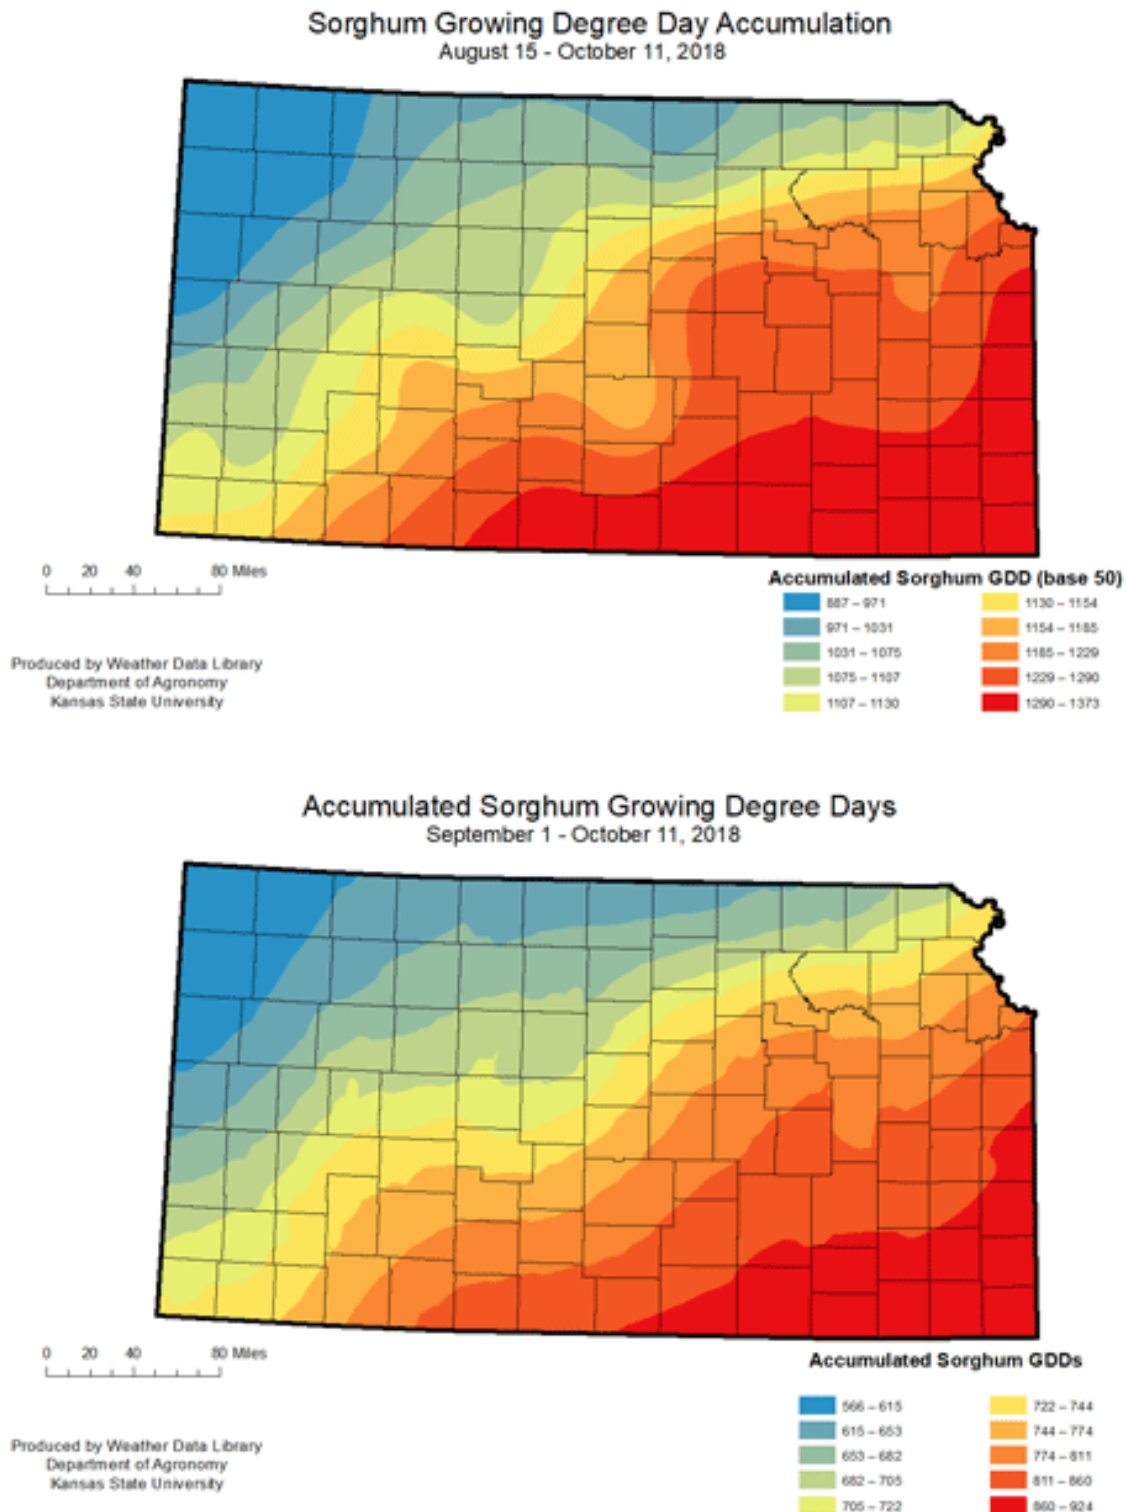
Sorghum Growing Degree Day Accumulation
August 15 - October 11, 2018

0 20 40 80 Miles

Produced by Weather Data Library
Department of Agronomy
Kansas State University

Accumulated Sorghum GDD (base 50)
887 – 971
971 – 1031
1031 – 1075
1075 – 1107
1107 – 1130
1130 – 1154
1154 – 1185
1185 – 1229
1229 – 1290
1290 – 1373

Accumulated Sorghum Growing Degree Days
September 1 - October 11, 2018

0 20 40 80 Miles

Produced by Weather Data Library
Department of Agronomy
Kansas State University

Accumulated Sorghum GDDs
566 – 615
615 – 653
653 – 682
682 – 705
705 – 722
722 – 744
744 – 774
774 – 811
811 – 860
860 – 924